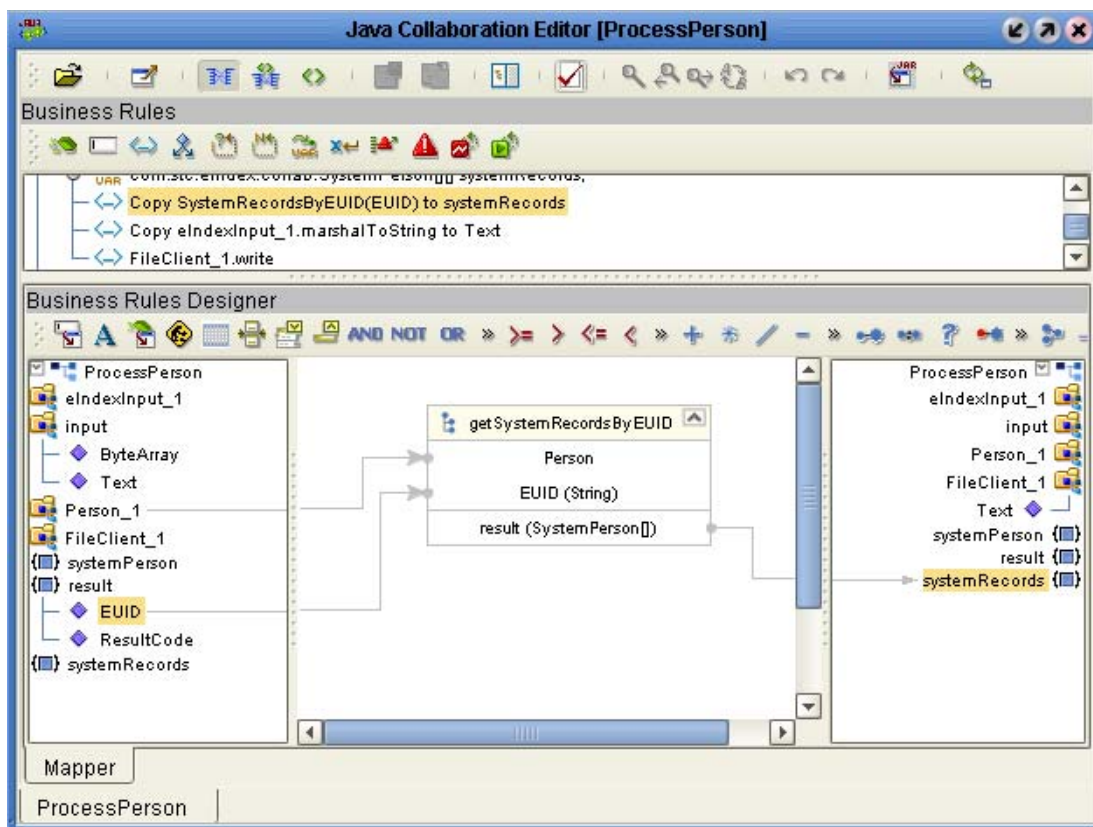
Java Collaboration Editor [ProcessPerson]

Business Rules

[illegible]

Copy SystemRecordsByEUID(EUID) to systemRecords

Copy eIndexInput_1.marshalToString to Text

FileClient_1.write

Business Rules Designer

AND NOT OR

ProcessPerson
eIndexInput_1
input
ByteArray
Text
Person_1
FileClient_1
systemPerson
result
EUID
ResultCode
systemRecords

getSystemRecordsByEUID
Person
EUID (String)
result (SystemPerson[])

ProcessPerson
eIndexInput_1
input
Person_1
FileClient_1
Text
systemPerson
result
systemRecords

Mapper

ProcessPerson